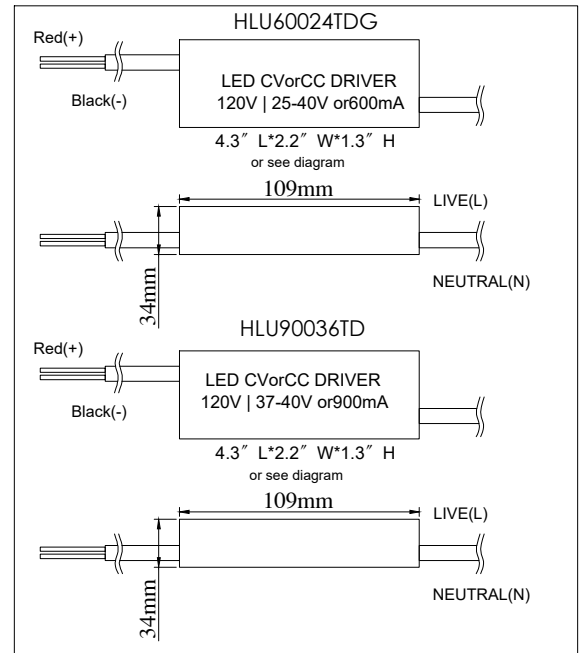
HLU60024TDG

Red(+)

LED CVorCC DRIVER
120V | 25-40V or600mA

Black(-)

4.3″ L*2.2″ W*1.3″ H
or see diagram

109mm

LIVE(L)

34mm

NEUTRAL(N)

HLU90036TD

Red(+)

LED CVorCC DRIVER
120V | 37-40V or900mA

Black(-)

4.3″ L*2.2″ W*1.3″ H
or see diagram

109mm

LIVE(L)

34mm

NEUTRAL(N)